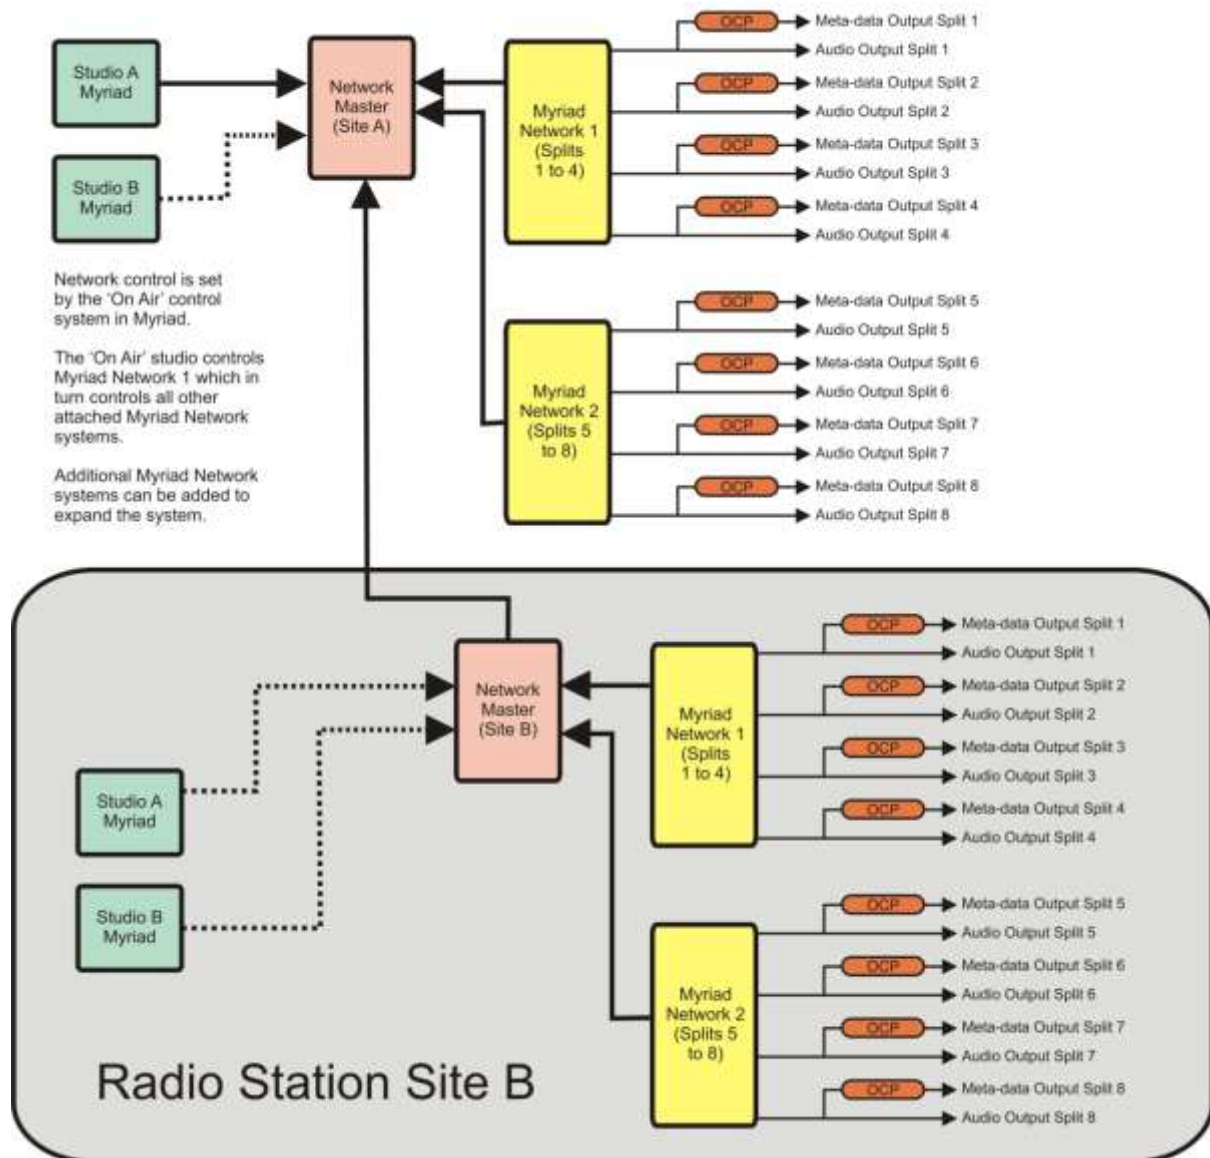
Studio A Myriad

Studio B Myriad

Network Master (Site A)

Myriad Network 1 (Splits 1 to 4)

OCP
Meta-data Output Split 1
Audio Output Split 1
OCP
Meta-data Output Split 2
Audio Output Split 2
OCP
Meta-data Output Split 3
Audio Output Split 3
OCP
Meta-data Output Split 4
Audio Output Split 4

Network control is set by the 'On Air' control system in Myriad.

The 'On Air' studio controls Myriad Network 1 which in turn controls all other attached Myriad Network systems.

Additional Myriad Network systems can be added to expand the system.

Myriad Network 2 (Splits 5 to 8)

OCP
Meta-data Output Split 5
Audio Output Split 5
OCP
Meta-data Output Split 6
Audio Output Split 6
OCP
Meta-data Output Split 7
Audio Output Split 7
OCP
Meta-data Output Split 8
Audio Output Split 8

Network Master (Site B)

Myriad Network 1 (Splits 1 to 4)

OCP
Meta-data Output Split 1
Audio Output Split 1
OCP
Meta-data Output Split 2
Audio Output Split 2
OCP
Meta-data Output Split 3
Audio Output Split 3
OCP
Meta-data Output Split 4
Audio Output Split 4

Studio A Myriad

Studio B Myriad

Myriad Network 2 (Splits 5 to 8)

OCP
Meta-data Output Split 5
Audio Output Split 5
OCP
Meta-data Output Split 6
Audio Output Split 6
OCP
Meta-data Output Split 7
Audio Output Split 7
OCP
Meta-data Output Split 8
Audio Output Split 8

Radio Station Site B